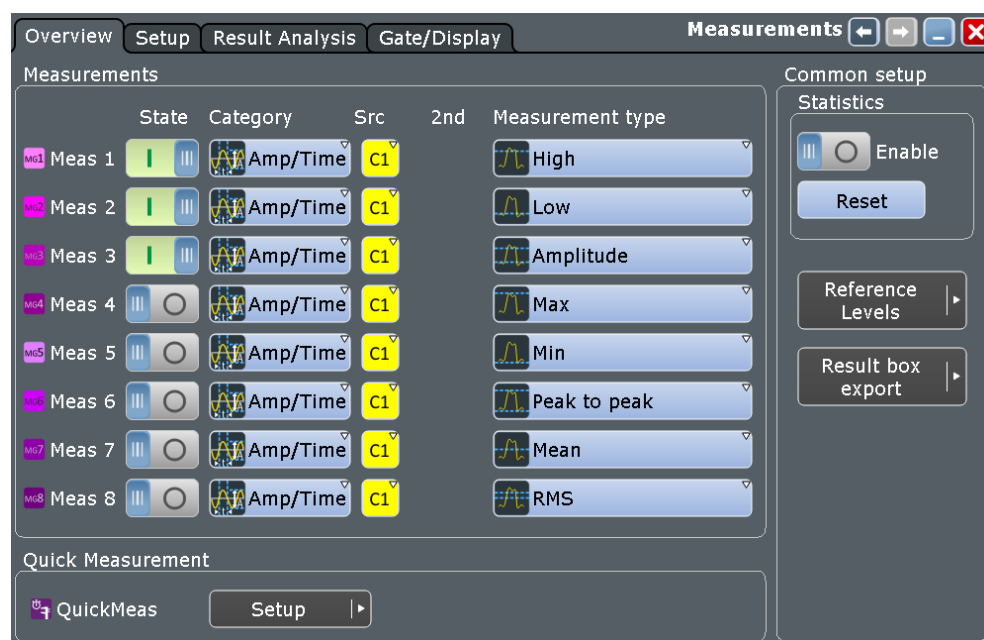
Overview | Setup | Result Analysis | Gate/Display

Measurements

Measurements

| | State | Category | Src | 2nd | Measurement type |
|---|---|---|---|---|---|
| MG1 Meas 1 | I | Amp/Time | C1 | | High |
| MG2 Meas 2 | I | Amp/Time | C1 | | Low |
| MG3 Meas 3 | I | Amp/Time | C1 | | Amplitude |
| MG4 Meas 4 | O | Amp/Time | C1 | | Max |
| MG5 Meas 5 | O | Amp/Time | C1 | | Min |
| MG6 Meas 6 | O | Amp/Time | C1 | | Peak to peak |
| MG7 Meas 7 | O | Amp/Time | C1 | | Mean |
| MG8 Meas 8 | O | Amp/Time | C1 | | RMS |

Common setup

Statistics

Enable

Reset

Reference Levels

Result box export

Quick Measurement

QuickMeas

Setup